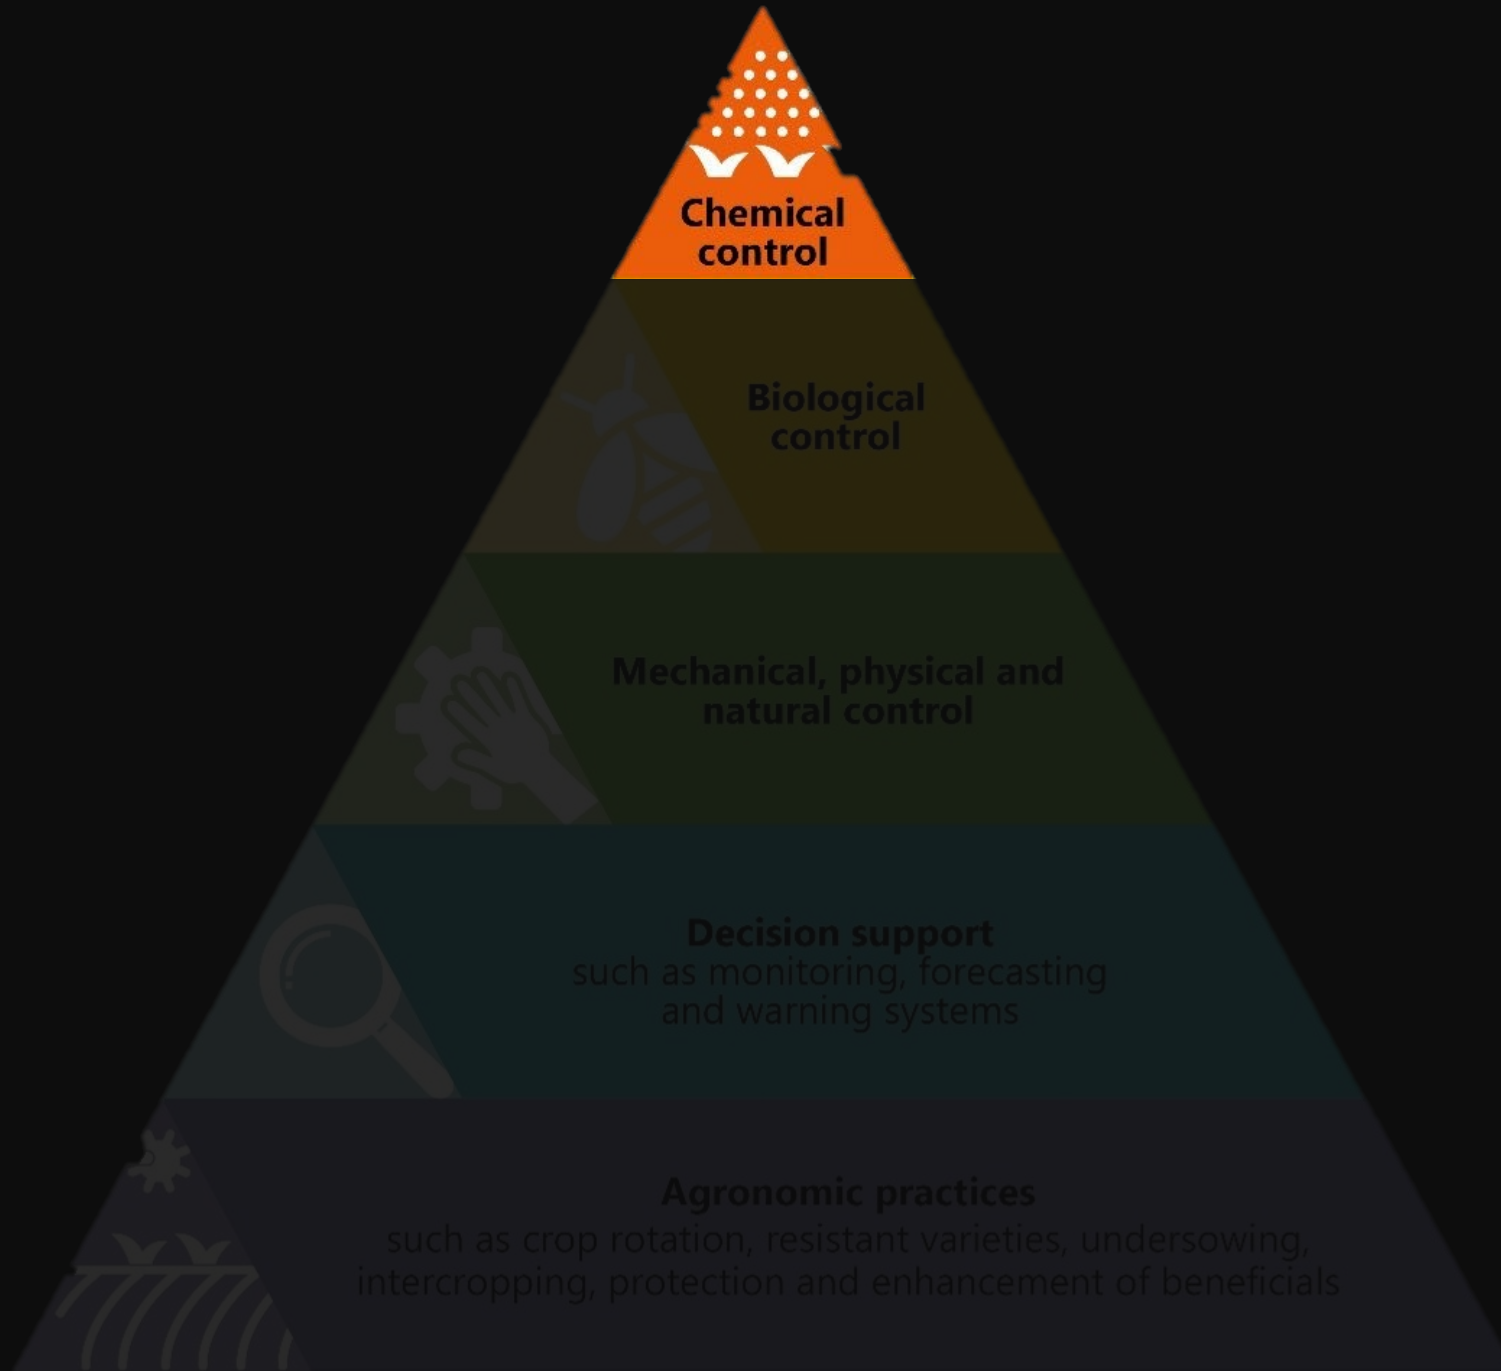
Chemical control

Biological control

Mechanical, physical and natural control

Decision support
such as monitoring, forecasting and warning systems

Agronomic practices
such as crop rotation, resistant varieties, undersowing, intercropping, protection and enhancement of beneficials